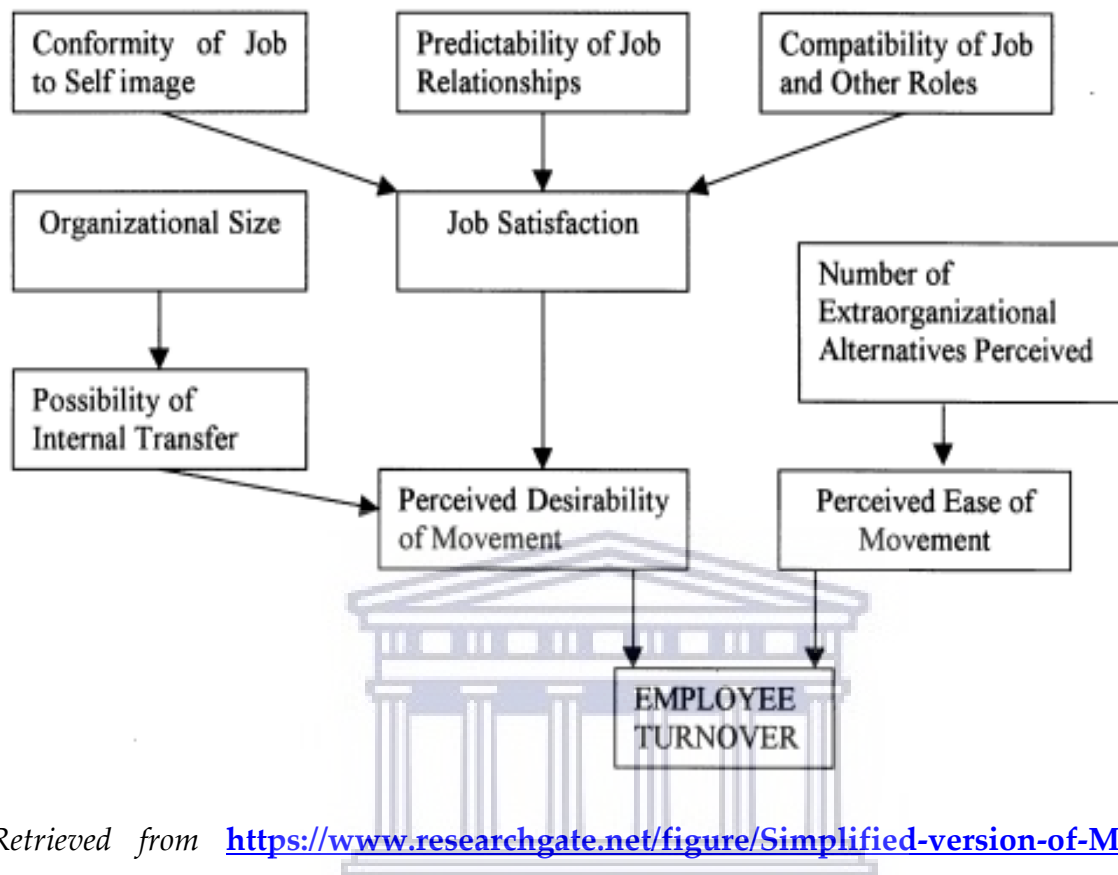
Conformity of Job to Self image

Predictability of Job Relationships

Compatibility of Job and Other Roles

Organizational Size

Job Satisfaction

Number of Extraorganizational Alternatives Perceived

Possibility of Internal Transfer

Perceived Desirability of Movement

Perceived Ease of Movement

EMPLOYEE TURNOVER

Retrieved from **https://www.researchgate.net/figure/Simplified-version-of-M**